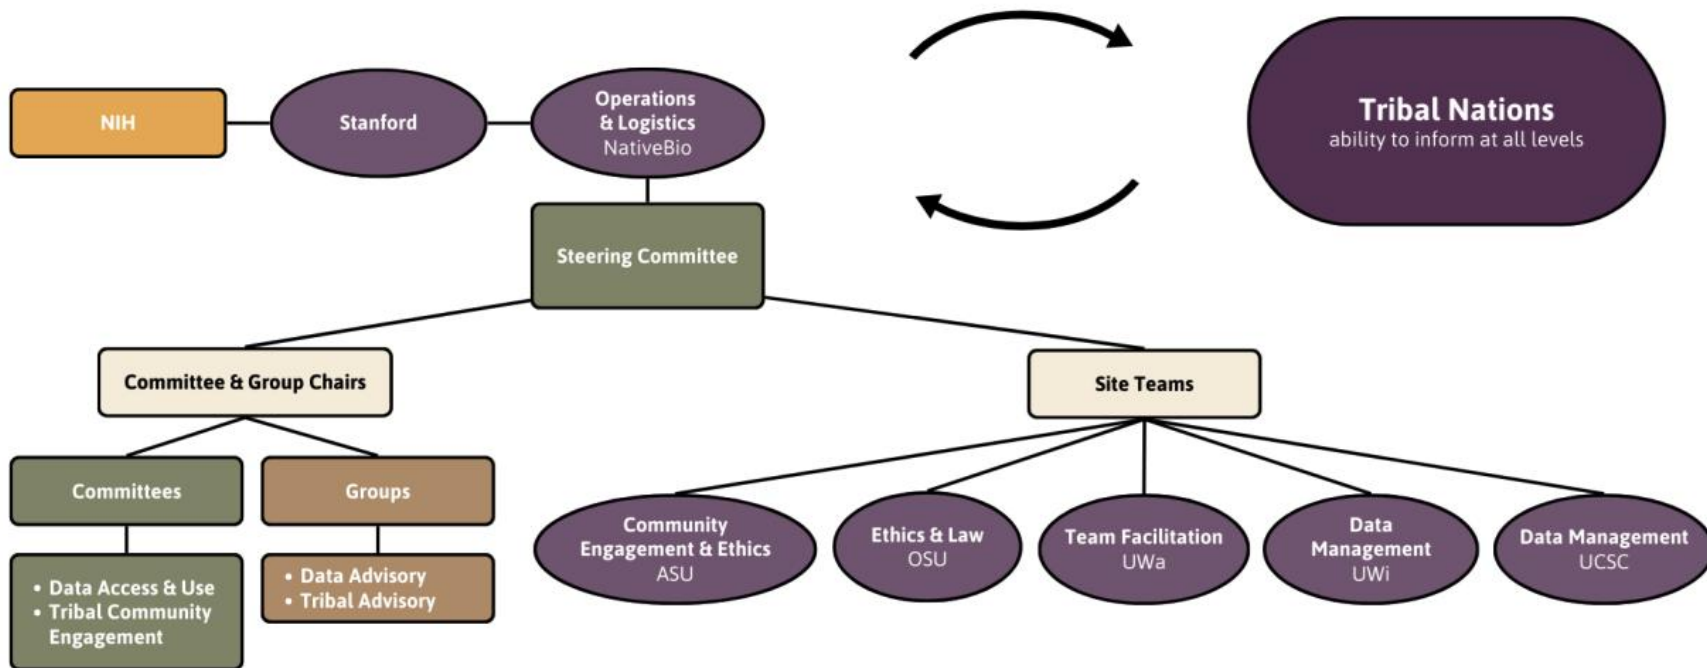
NIH

Stanford

Operations & Logistics
NativeBio

Tribal Nations
ability to inform at all levels

Steering Committee

Committee & Group Chairs

Site Teams

Committees

Groups

• Data Access & Use
• Tribal Community Engagement

• Data Advisory
• Tribal Advisory

Community Engagement & Ethics
ASU

Ethics & Law
OSU

Team Facilitation
UWa

Data Management
UWi

Data Management
UCSC